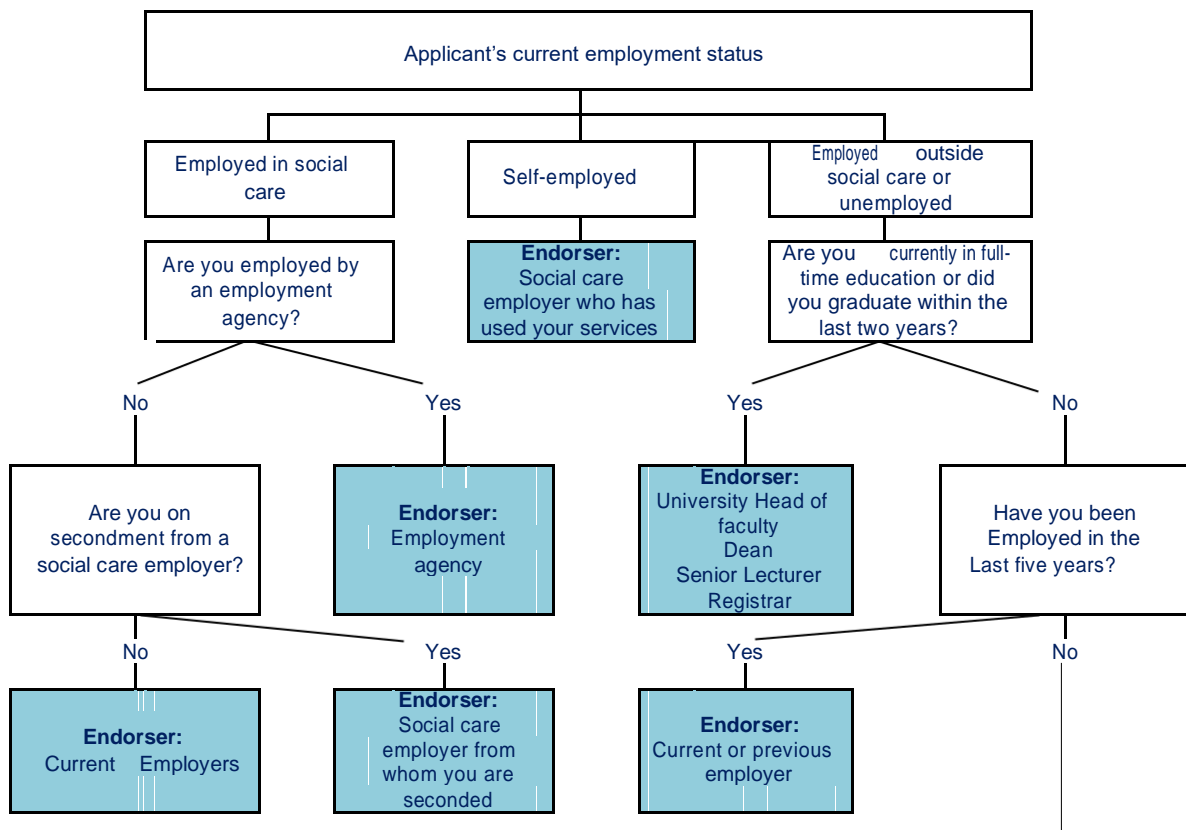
Applicant's current employment status

Employed in social care

Self-employed

Employed outside social care or unemployed

Are you employed by an employment agency?

**Endorser:** Social care employer who has used your services

Are you currently in full-time education or did you graduate within the last two years?

No

Yes

Yes

No

Are you on secondment from a social care employer?

**Endorser:** Employment agency

**Endorser:** University Head of faculty Dean Senior Lecturer Registrar

Have you been Employed in the Last five years?

No

Yes

Yes

No

**Endorser:** Current Employers

**Endorser:** Social care employer from whom you are seconded

**Endorser:** Current or previous employer